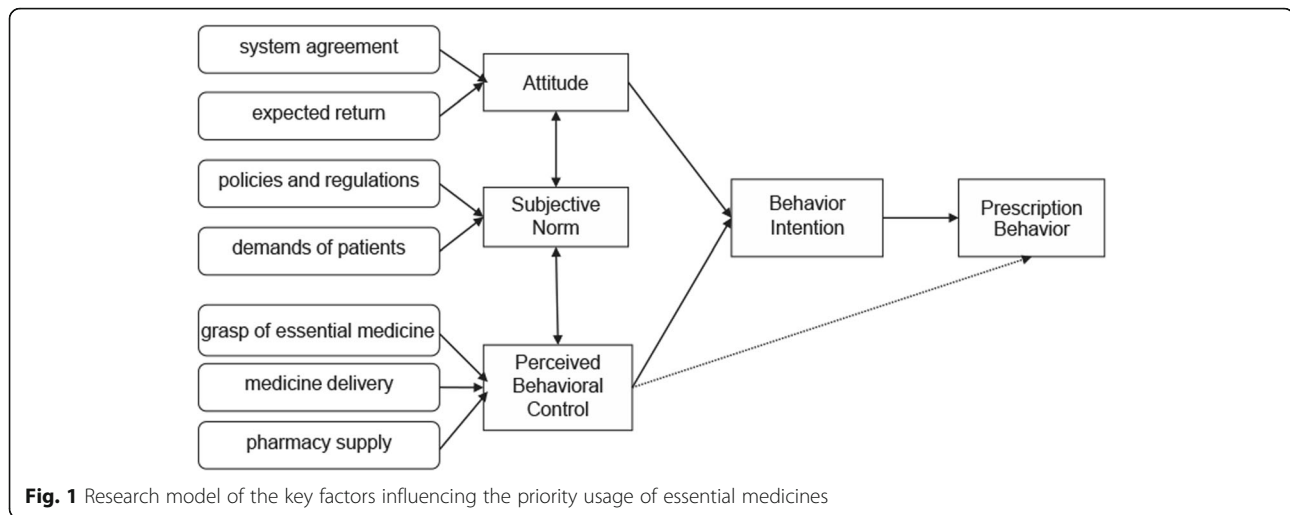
system agreement

expected return

Attitude

policies and regulations

Subjective Norm

demands of patients

Behavior Intention

Prescription Behavior

grasp of essential medicine

medicine delivery

Perceived Behavioral Control

pharmacy supply

**Fig. 1** Research model of the key factors influencing the priority usage of essential medicines